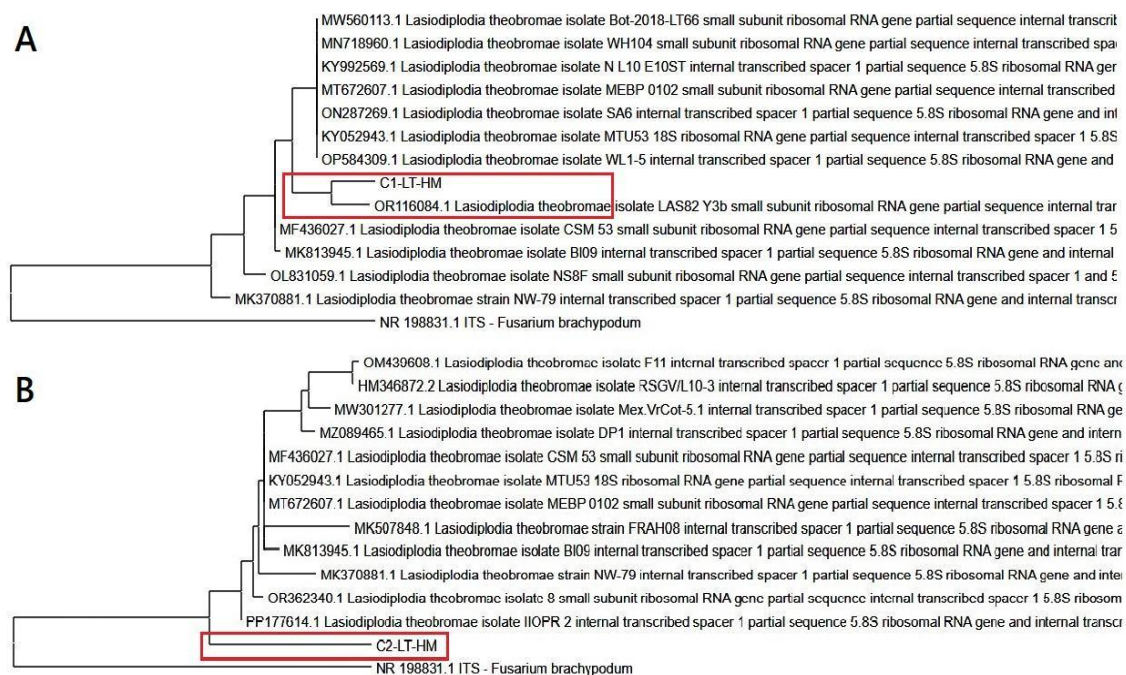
A

MW560113.1 Lasiodiplodia theobromae isolate Bot-2018-LT66 small subunit ribosomal RNA gene partial sequence internal transcrit
MN718960.1 Lasiodiplodia theobromae isolate WH104 small subunit ribosomal RNA gene partial sequence internal transcribed spa
KY992569.1 Lasiodiplodia theobromae isolate N L10 E10ST internal transcribed spacer 1 partial sequence 5.8S ribosomal RNA ger
MT672607.1 Lasiodiplodia theobromae isolate MEBP 0102 small subunit ribosomal RNA gene partial sequence internal transcribed
ON287269.1 Lasiodiplodia theobromae isolate SA6 internal transcribed spacer 1 partial sequence 5.8S ribosomal RNA gene and int
KY052943.1 Lasiodiplodia theobromae isolate MTU53 18S ribosomal RNA gene partial sequence internal transcribed spacer 1 5.8S
OP584309.1 Lasiodiplodia theobromae isolate WL1-5 internal transcribed spacer 1 partial sequence 5.8S ribosomal RNA gene and
C1-LT-HM
OR116084.1 Lasiodiplodia theobromae isolate LAS82 Y3b small subunit ribosomal RNA gene partial sequence internal trar
MF436027.1 Lasiodiplodia theobromae isolate CSM 53 small subunit ribosomal RNA gene partial sequence internal transcribed spacer 1 5
MK813945.1 Lasiodiplodia theobromae isolate BI09 internal transcribed spacer 1 partial sequence 5.8S ribosomal RNA gene and internal
OL831059.1 Lasiodiplodia theobromae isolate NS8F small subunit ribosomal RNA gene partial sequence internal transcribed spacer 1 and 5
MK370881.1 Lasiodiplodia theobromae strain NW-79 internal transcribed spacer 1 partial sequence 5.8S ribosomal RNA gene and internal transcr
NR 198831.1 ITS - Fusarium brachypodum

B

OM430608.1 Lasiodiplodia theobromae isolate F11 internal transcribed spacer 1 partial sequence 5.8S ribosomal RNA gene anc
HM346872.2 Lasiodiplodia theobromae isolate RSGV/L10-3 internal transcribed spacer 1 partial sequence 5.8S ribosomal RNA g
MW301277.1 Lasiodiplodia theobromae isolate Mex.VrCot-5.1 internal transcribed spacer 1 partial sequence 5.8S ribosomal RNA ge
MZ089465.1 Lasiodiplodia theobromae isolate DP1 internal transcribed spacer 1 partial sequence 5.8S ribosomal RNA gene and intern
MF436027.1 Lasiodiplodia theobromae isolate CSM 53 small subunit ribosomal RNA gene partial sequence internal transcribed spacer 1 5.8S ri
KY052943.1 Lasiodiplodia theobromae isolate MTU53 18S ribosomal RNA gene partial sequence internal transcribed spacer 1 5.8S ribosomal R
MT672607.1 Lasiodiplodia theobromae isolate MEBP 0102 small subunit ribosomal RNA gene partial sequence internal transcribed spacer 1 5.8
MK507848.1 Lasiodiplodia theobromae strain FRAH08 internal transcribed spacer 1 partial sequence 5.8S ribosomal RNA gene a
MK813945.1 Lasiodiplodia theobromae isolate BI09 internal transcribed spacer 1 partial sequence 5.8S ribosomal RNA gene and internal trar
MK370881.1 Lasiodiplodia theobromae strain NW-79 internal transcribed spacer 1 partial sequence 5.8S ribosomal RNA gene and inter
OR362340.1 Lasiodiplodia theobromae isolate 8 small subunit ribosomal RNA gene partial sequence internal transcribed spacer 1 5.8S ribosom
PP177614.1 Lasiodiplodia theobromae isolate IIOPR 2 internal transcribed spacer 1 partial sequence 5.8S ribosomal RNA gene and internal transcr
C2-LT-HM
NR 198831.1 ITS - Fusarium brachypodum